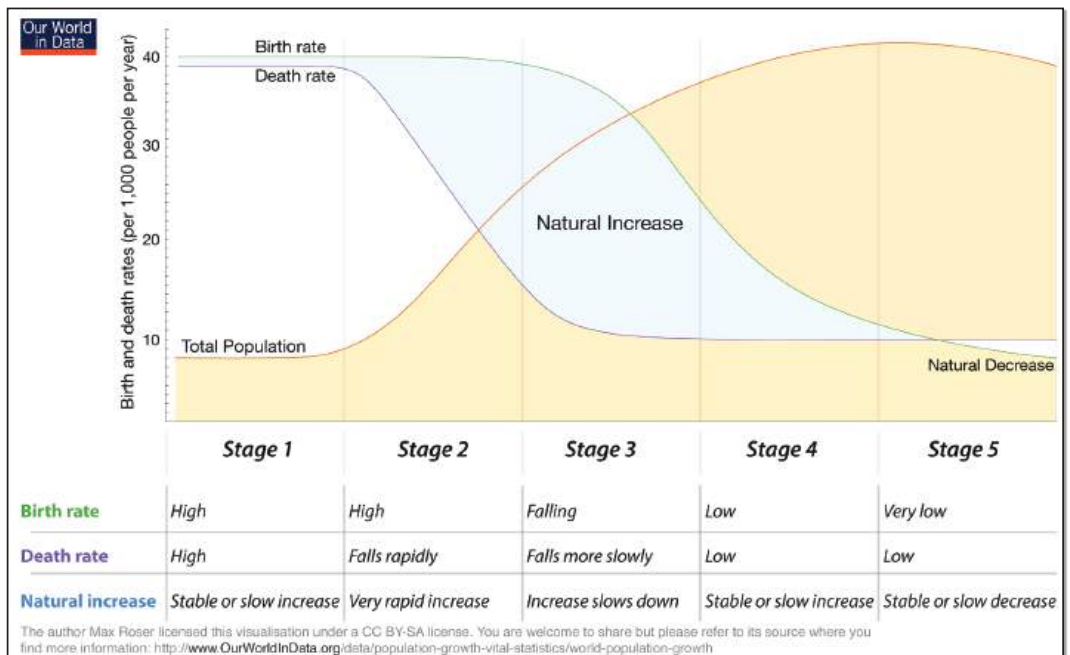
Our World in Data

Birth and death rates (per 1,000 people per year)

40
30
20
10

Birth rate
Death rate
Natural Increase
Total Population
Natural Decrease

| | Stage 1 | Stage 2 | Stage 3 | Stage 4 | Stage 5 |
|---|---|---|---|---|---|
| Birth rate | High | High | Falling | Low | Very low |
| Death rate | High | Falls rapidly | Falls more slowly | Low | Low |
| Natural increase | Stable or slow increase | Very rapid increase | Increase slows down | Stable or slow increase | Stable or slow decrease |

The author Max Roser licensed this visualisation under a CC BY-SA license. You are welcome to share but please refer to its source where you find more information: http://www.OurWorldInData.org/data/population-growth-vital-statistics/world-population-growth